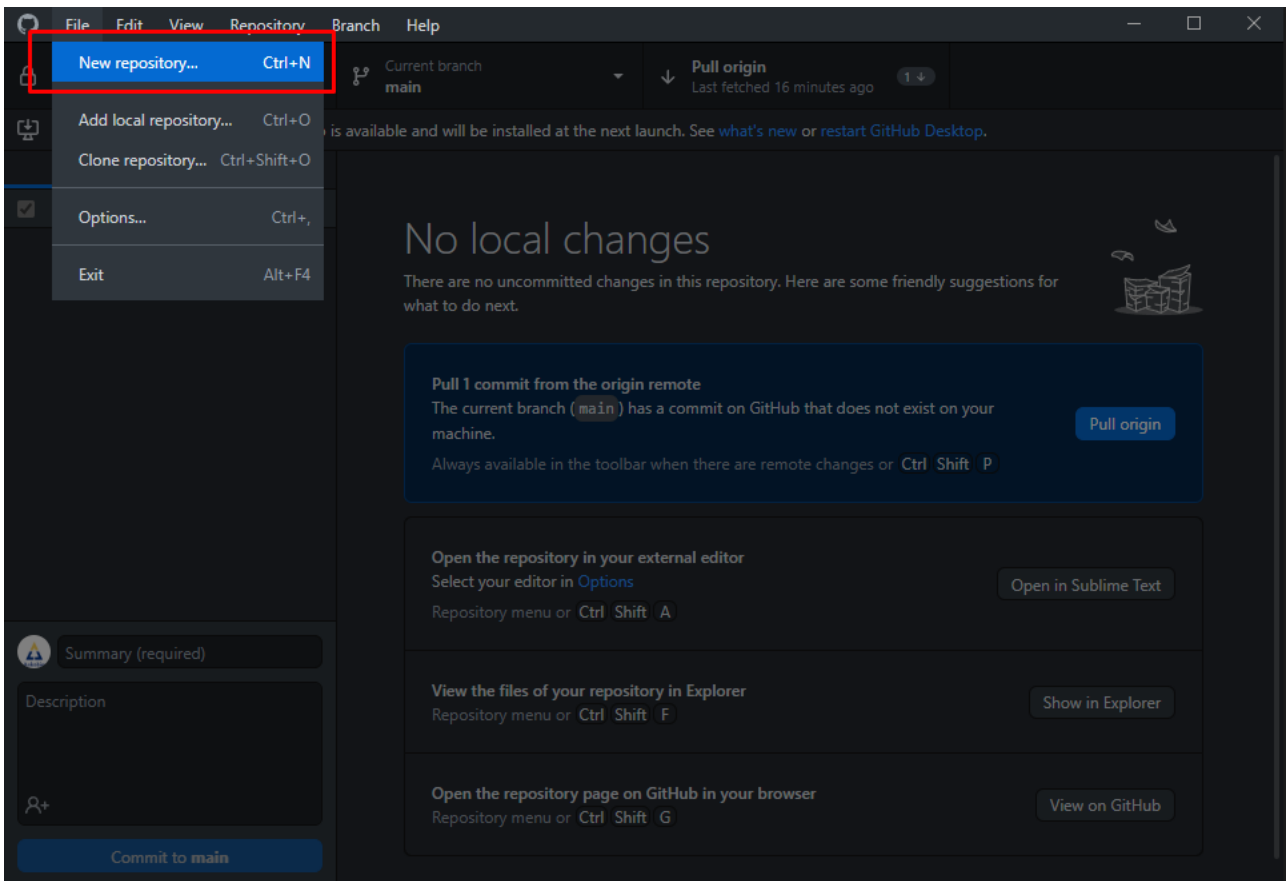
File Edit View Repository Branch Help

New repository... Ctrl+N

Add local repository... Ctrl+O

Clone repository... Ctrl+Shift+O

Options... Ctrl+,

Exit Alt+F4

Current branch
main

Pull origin
Last fetched 16 minutes ago
1 ↓

is available and will be installed at the next launch. See what's new or restart GitHub Desktop.

No local changes

There are no uncommitted changes in this repository. Here are some friendly suggestions for what to do next.

Pull 1 commit from the origin remote
The current branch (main) has a commit on GitHub that does not exist on your machine.
Always available in the toolbar when there are remote changes or Ctrl Shift P

Pull origin

Open the repository in your external editor
Select your editor in Options
Repository menu or Ctrl Shift A

Open in Sublime Text

View the files of your repository in Explorer
Repository menu or Ctrl Shift F

Show in Explorer

Open the repository page on GitHub in your browser
Repository menu or Ctrl Shift G

View on GitHub

Summary (required)

Description

Commit to main